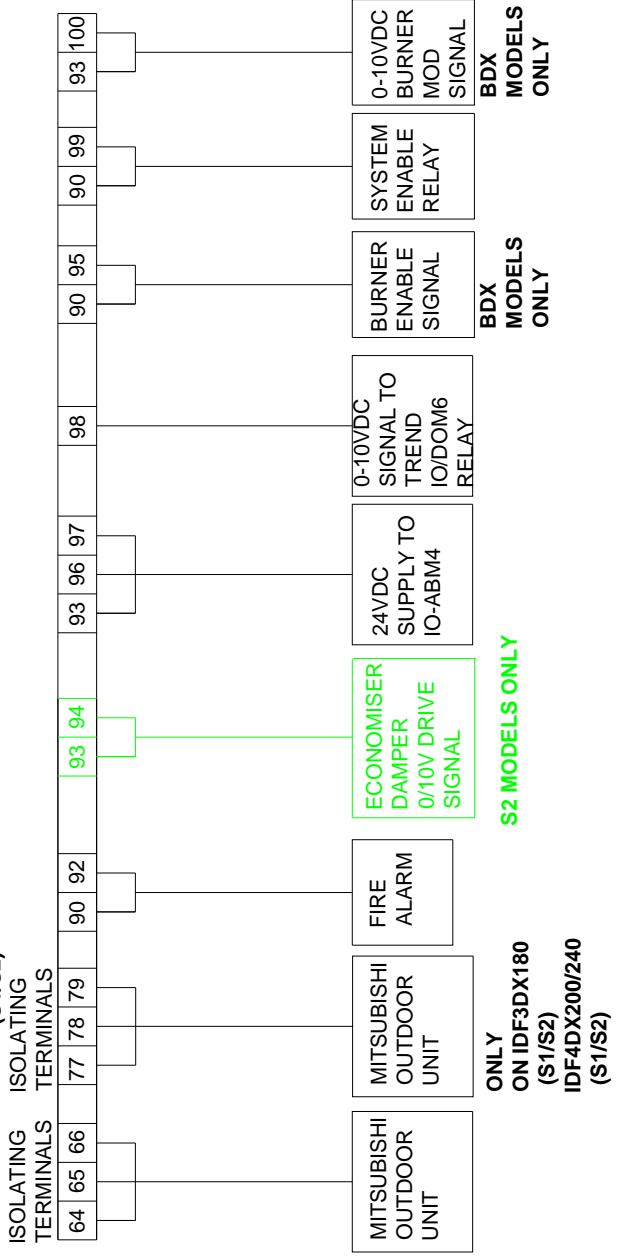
ISOLATING TERMINALS

ISOLATING TERMINALS

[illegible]

64 65 66 77 78 79 90 92 93 94 93 96 97 98 90 95 90 99 93 100

MITSUBISHI OUTDOOR UNIT

MITSUBISHI OUTDOOR UNIT

ONLY ON IDF3DX180 (S1/S2) IDF4DX200/240 (S1/S2)

FIRE ALARM

ECONOMISER DAMPER 0/10V DRIVE SIGNAL

S2 MODELS ONLY

24VDC SUPPLY TO IO-ABM4

0-10VDC SIGNAL TO TREND IO/DOM6 RELAY

BURNER ENABLE SIGNAL

BDX MODELS ONLY

SYSTEM ENABLE RELAY

0-10VDC BURNER MOD SIGNAL

BDX MODELS ONLY